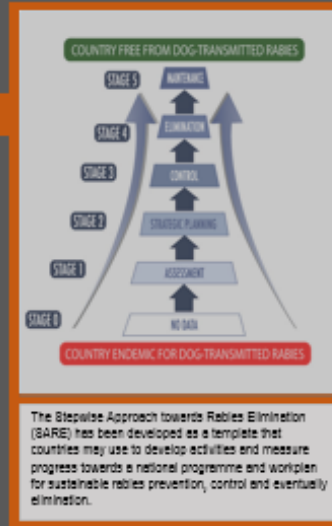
COUNTRY FREE FROM DOG-TRANSMITTED RABIES

STAGE 5
MAINTENANCE

STAGE 4
ELIMINATION

STAGE 3
CONTROL

STAGE 2
STRATEGIC PLANNING

STAGE 1
ASSESSMENT

STAGE 0
NO DATA

COUNTRY ENDEMIC FOR DOG-TRANSMITTED RABIES

The Stepwise Approach towards Rabies Elimination (SARE) has been developed as a template that countries may use to develop activities and measure progress towards a national programme and workplan for sustainable rabies prevention, control and eventually elimination.